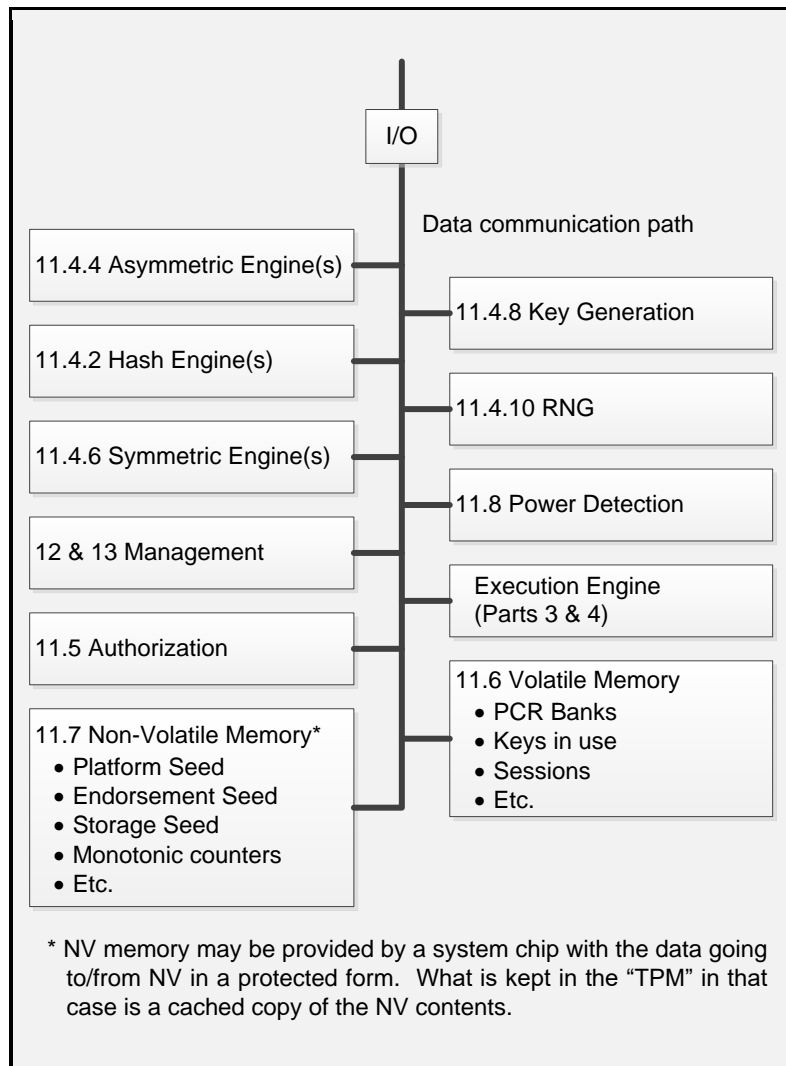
I/O

Data communication path

11.4.4 Asymmetric Engine(s)

11.4.8 Key Generation

11.4.2 Hash Engine(s)

11.4.10 RNG

11.4.6 Symmetric Engine(s)

11.8 Power Detection

12 & 13 Management

Execution Engine
(Parts 3 & 4)

11.5 Authorization

11.6 Volatile Memory
• PCR Banks
• Keys in use
• Sessions
• Etc.

11.7 Non-Volatile Memory*
• Platform Seed
• Endorsement Seed
• Storage Seed
• Monotonic counters
• Etc.

* NV memory may be provided by a system chip with the data going to/from NV in a protected form. What is kept in the “TPM” in that case is a cached copy of the NV contents.